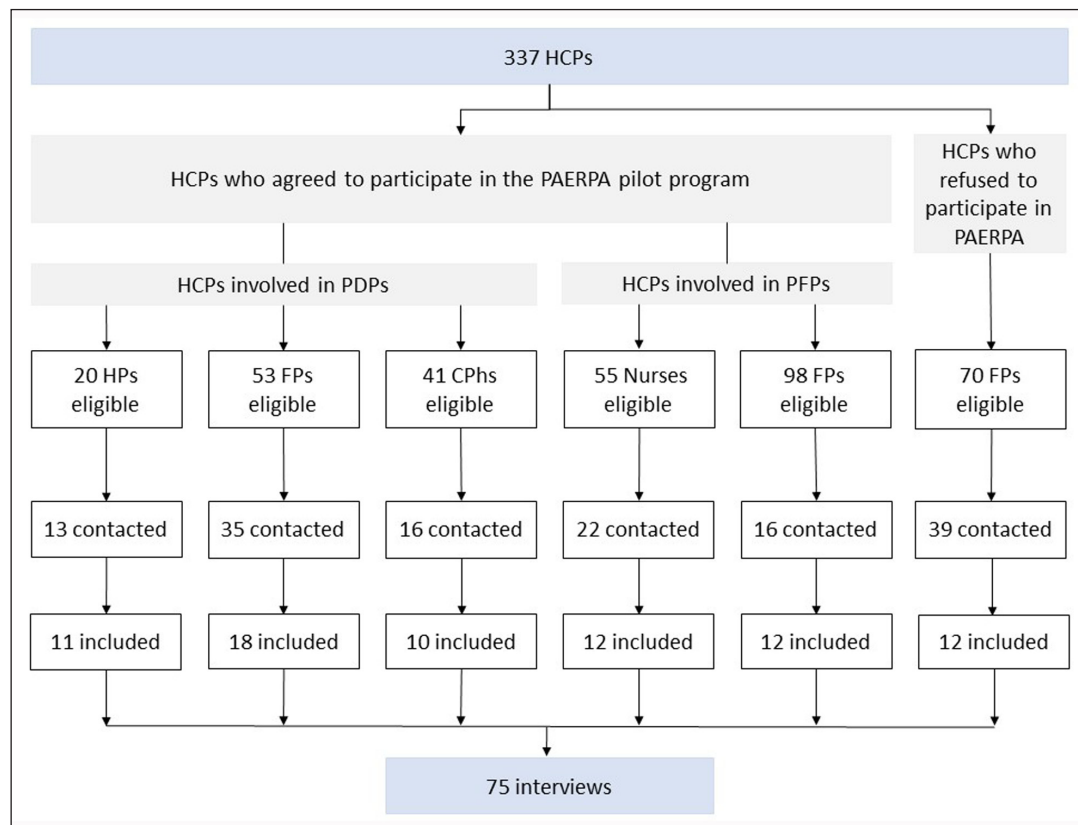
337 HCPs

HCPs who agreed to participate in the PAERPA pilot program

HCPs who refused to participate in PAERPA

HCPs involved in PDPs

HCPs involved in PFPs

20 HPs eligible

53 FPs eligible

41 CPhs eligible

55 Nurses eligible

98 FPs eligible

70 FPs eligible

13 contacted

35 contacted

16 contacted

22 contacted

16 contacted

39 contacted

11 included

18 included

10 included

12 included

12 included

12 included

75 interviews